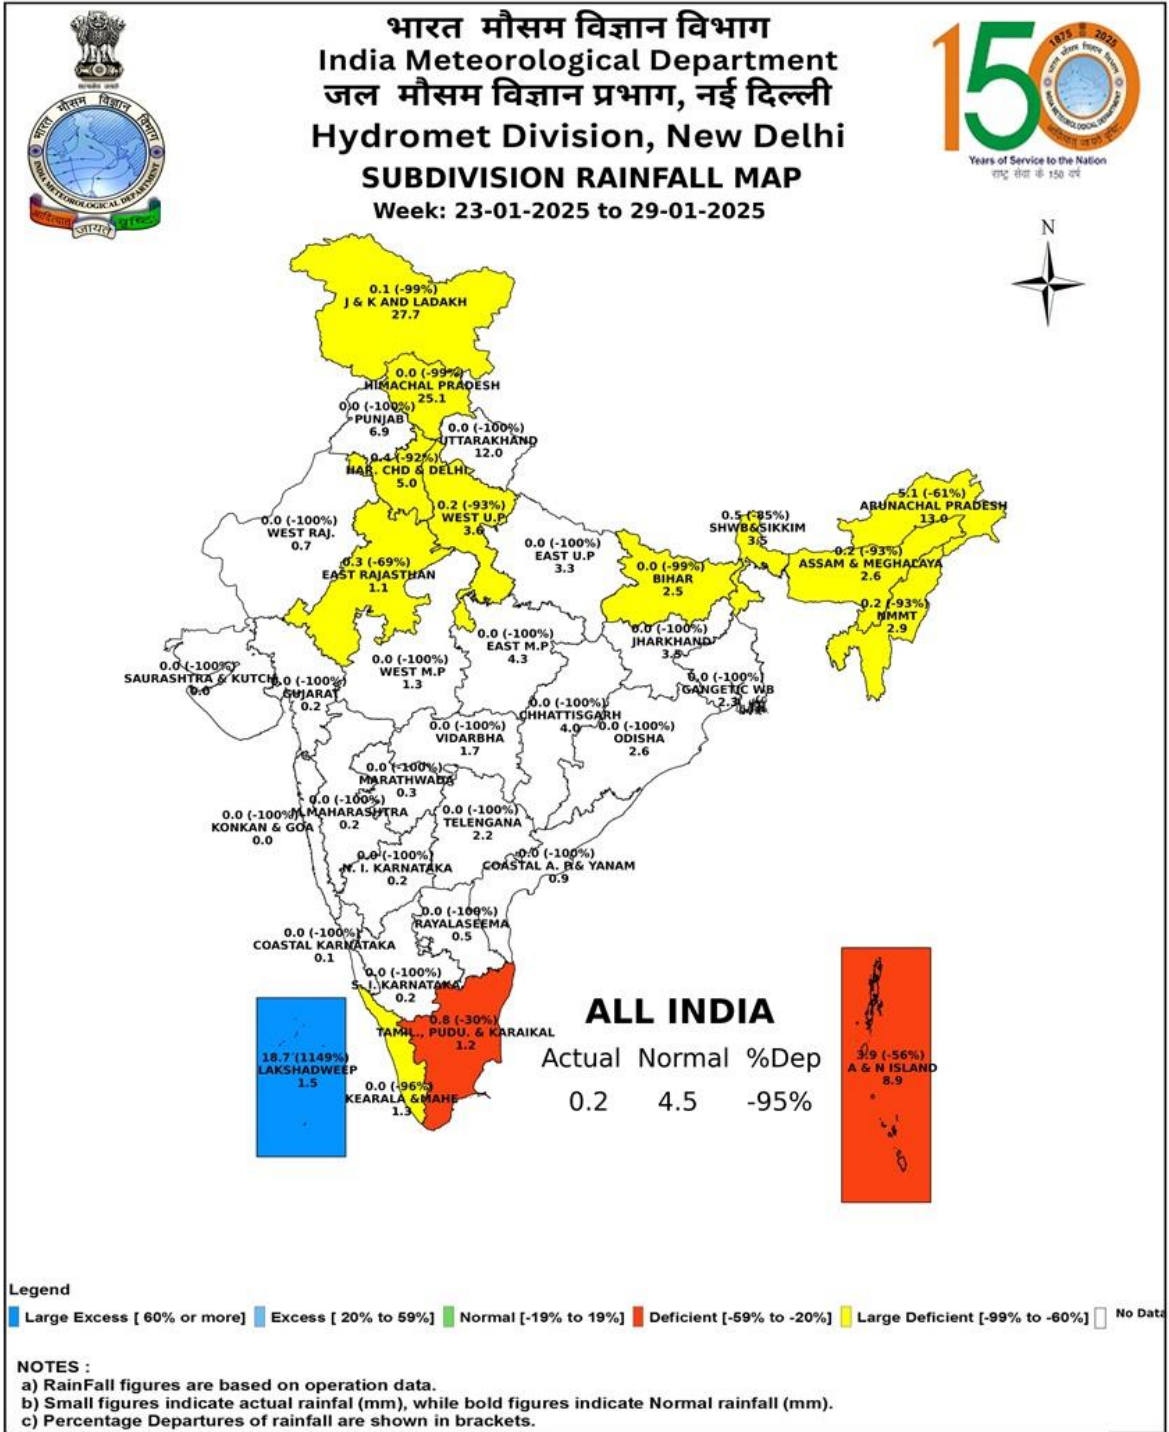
भारत मौसम विज्ञान विभाग
India Meteorological Department
जल मौसम विज्ञान प्रभाग, नई दिल्ली
Hydromet Division, New Delhi
SUBDIVISION RAINFALL MAP
Week: 23-01-2025 to 29-01-2025

150
1875 2025
Years of Service to the Nation
राष्ट्र सेवा के 150 वर्ष

N

0.1 (-99%) J & K AND LADAKH 27.7
0.0 (-99%) HIMACHAL PRADESH 25.1
0.0 (-100%) PUNJAB 6.9
0.0 (-100%) UTTARAKHAND 12.0
0.4 (-92%) HAR. CHD & DELHI 5.0
0.0 (-100%) WEST RAJ. 0.7
0.2 (-93%) WEST U.P. 3.6
0.0 (-100%) EAST U.P 3.3
0.3 (-69%) EAST RAJASTHAN 1.1
0.5 (-85%) SHWB&SIKKIM 3.5
5.1 (-61%) ARUNACHAL PRADESH 13.0
0.2 (-93%) ASSAM & MEGHALAYA 2.6
0.0 (-99%) BIHAR 2.5
0.2 (-93%) NMMT 2.9
0.0 (-100%) EAST M.P 4.3
0.0 (-100%) JHARKHAND 3.5
0.0 (-100%) SAURASHTRA & KUTCH 0.0
0.0 (-100%) GUJARAT 0.2
0.0 (-100%) WEST M.P 1.3
0.0 (-100%) GANGETIC WB 2.3
0.0 (-100%) CHHATTISGARH 4.0
0.0 (-100%) VIDARBHA 1.7
0.0 (-100%) ODISHA 2.6
0.0 (-100%) MARATHWADA 0.3
0.0 (-100%) M.MAHARASHTRA 0.2
0.0 (-100%) KONKAN & GOA 0.0
0.0 (-100%) TELENGANA 2.2
0.0 (-100%) N. I. KARNATAKA 0.2
0.0 (-100%) COASTAL A. P.& YANAM 0.9
0.0 (-100%) RAYALASEEMA 0.5
0.0 (-100%) COASTAL KARNATAKA 0.1
0.0 (-100%) S. I. KARNATAKA 0.2
0.8 (-30%) TAMIL., PUDU. & KARAIKAL 1.2
18.7 (1149%) LAKSHADWEEP 1.5
0.0 (-96%) KEARALA & MAHE 1.3
3.9 (-56%) A & N ISLAND 8.9

ALL INDIA
| Actual | Normal | %Dep |
|---|---|---|
| 0.2 | 4.5 | -95% |

Legend
Large Excess [ 60% or more] Excess [ 20% to 59%] Normal [-19% to 19%] Deficient [-59% to -20%] Large Deficient [-99% to -60%] No Data

NOTES :
a) RainFall figures are based on operation data.
b) Small figures indicate actual rainfall (mm), while bold figures indicate Normal rainfall (mm).
c) Percentage Departures of rainfall are shown in brackets.